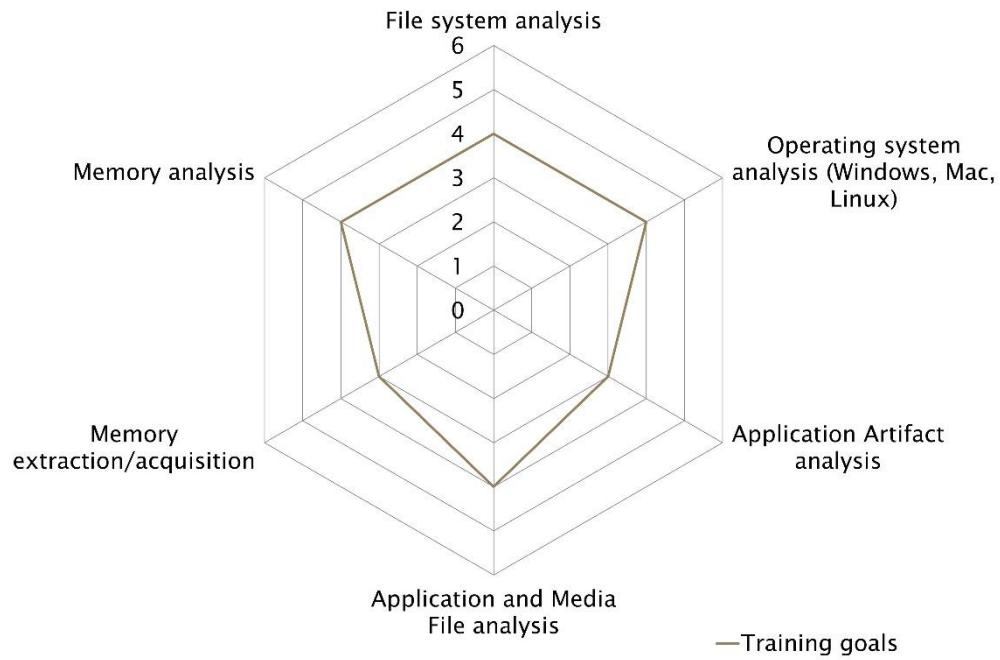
File system analysis

6
5
4
3
2
1
0

Operating system analysis (Windows, Mac, Linux)

Application Artifact analysis

Application and Media File analysis

Memory extraction/acquisition

Memory analysis

—Training goals